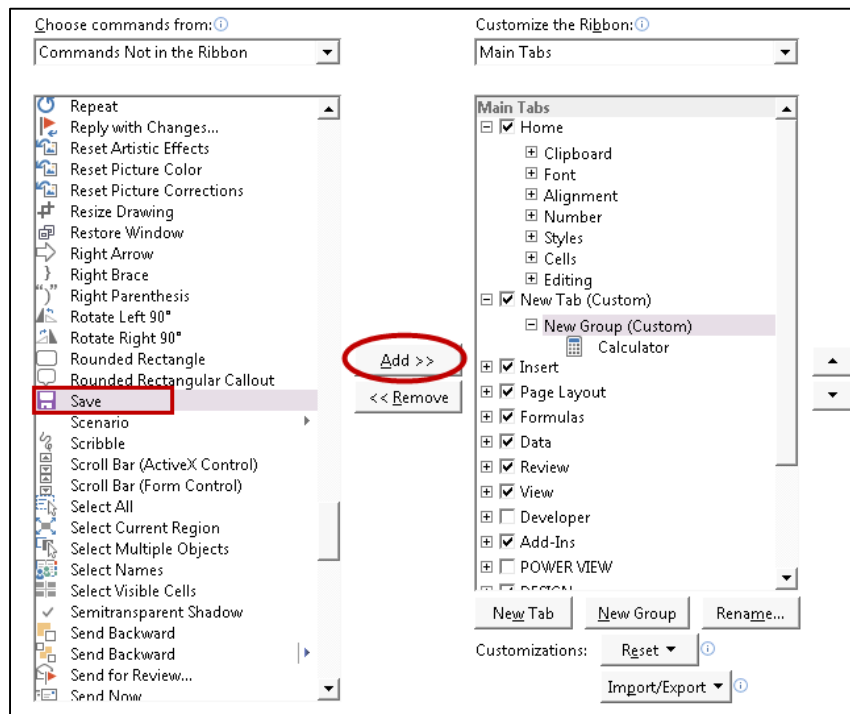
Choose commands from:
Commands Not in the Ribbon

Repeat
Reply with Changes...
Reset Artistic Effects
Reset Picture Color
Reset Picture Corrections
Resize Drawing
Restore Window
Right Arrow
Right Brace
Right Parenthesis
Rotate Left 90°
Rotate Right 90°
Rounded Rectangle
Rounded Rectangular Callout
Save
Scenario
Scribble
Scroll Bar (ActiveX Control)
Scroll Bar (Form Control)
Select All
Select Current Region
Select Multiple Objects
Select Names
Select Visible Cells
Semitransparent Shadow
Send Backward
Send Backward
Send for Review...
Send Now

Add >>
<< Remove

Customize the Ribbon:
Main Tabs

Main Tabs
Home
Clipboard
Font
Alignment
Number
Styles
Cells
Editing
New Tab (Custom)
New Group (Custom)
Calculator
Insert
Page Layout
Formulas
Data
Review
View
Developer
Add-Ins
POWER VIEW
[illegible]

New Tab
New Group
Rename...
Customizations:
Reset ▾
Import/Export ▾